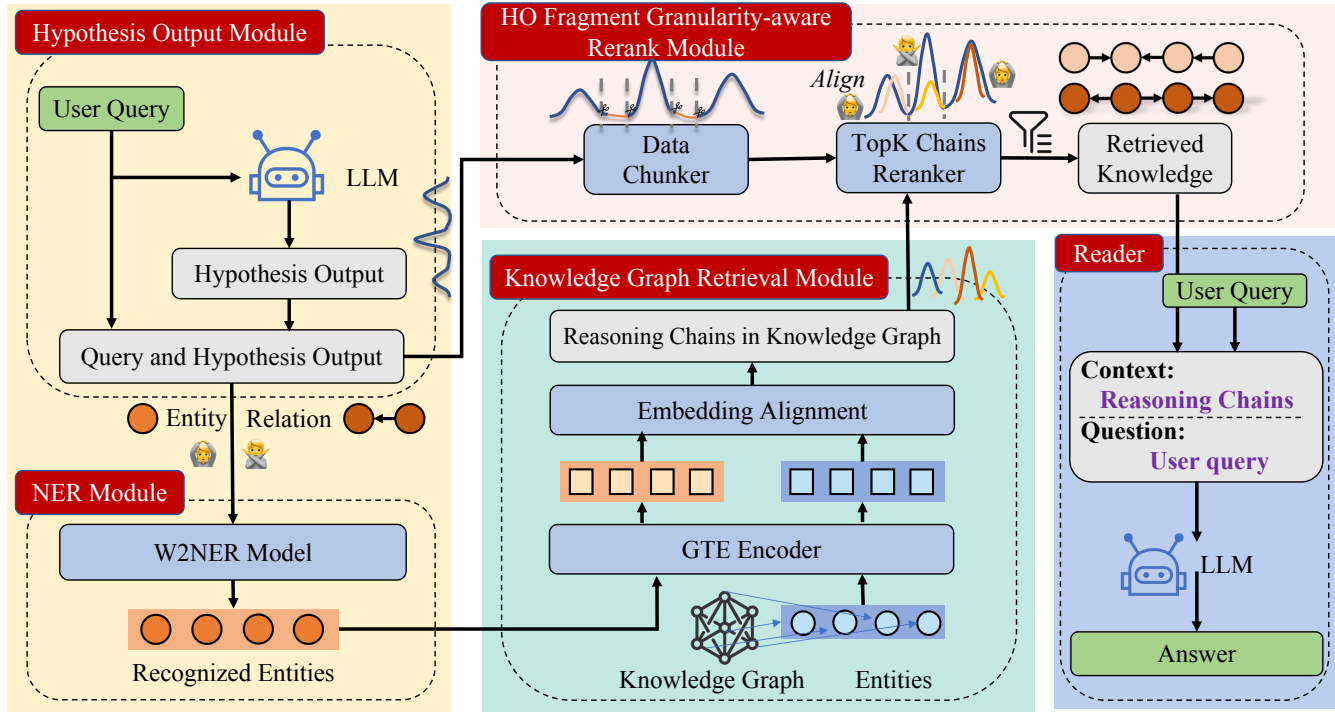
Hypothesis Output Module

User Query

LLM

Hypothesis Output

Query and Hypothesis Output

Entity

Relation

NER Module

W2NER Model

Recognized Entities

HO Fragment Granularity-aware Rerank Module

Data Chunker

Align

TopK Chains Reranker

Retrieved Knowledge

Knowledge Graph Retrieval Module

Reasoning Chains in Knowledge Graph

Embedding Alignment

GTE Encoder

Knowledge Graph

Entities

Reader

User Query

Context:

Reasoning Chains

Question:

User query

LLM

Answer